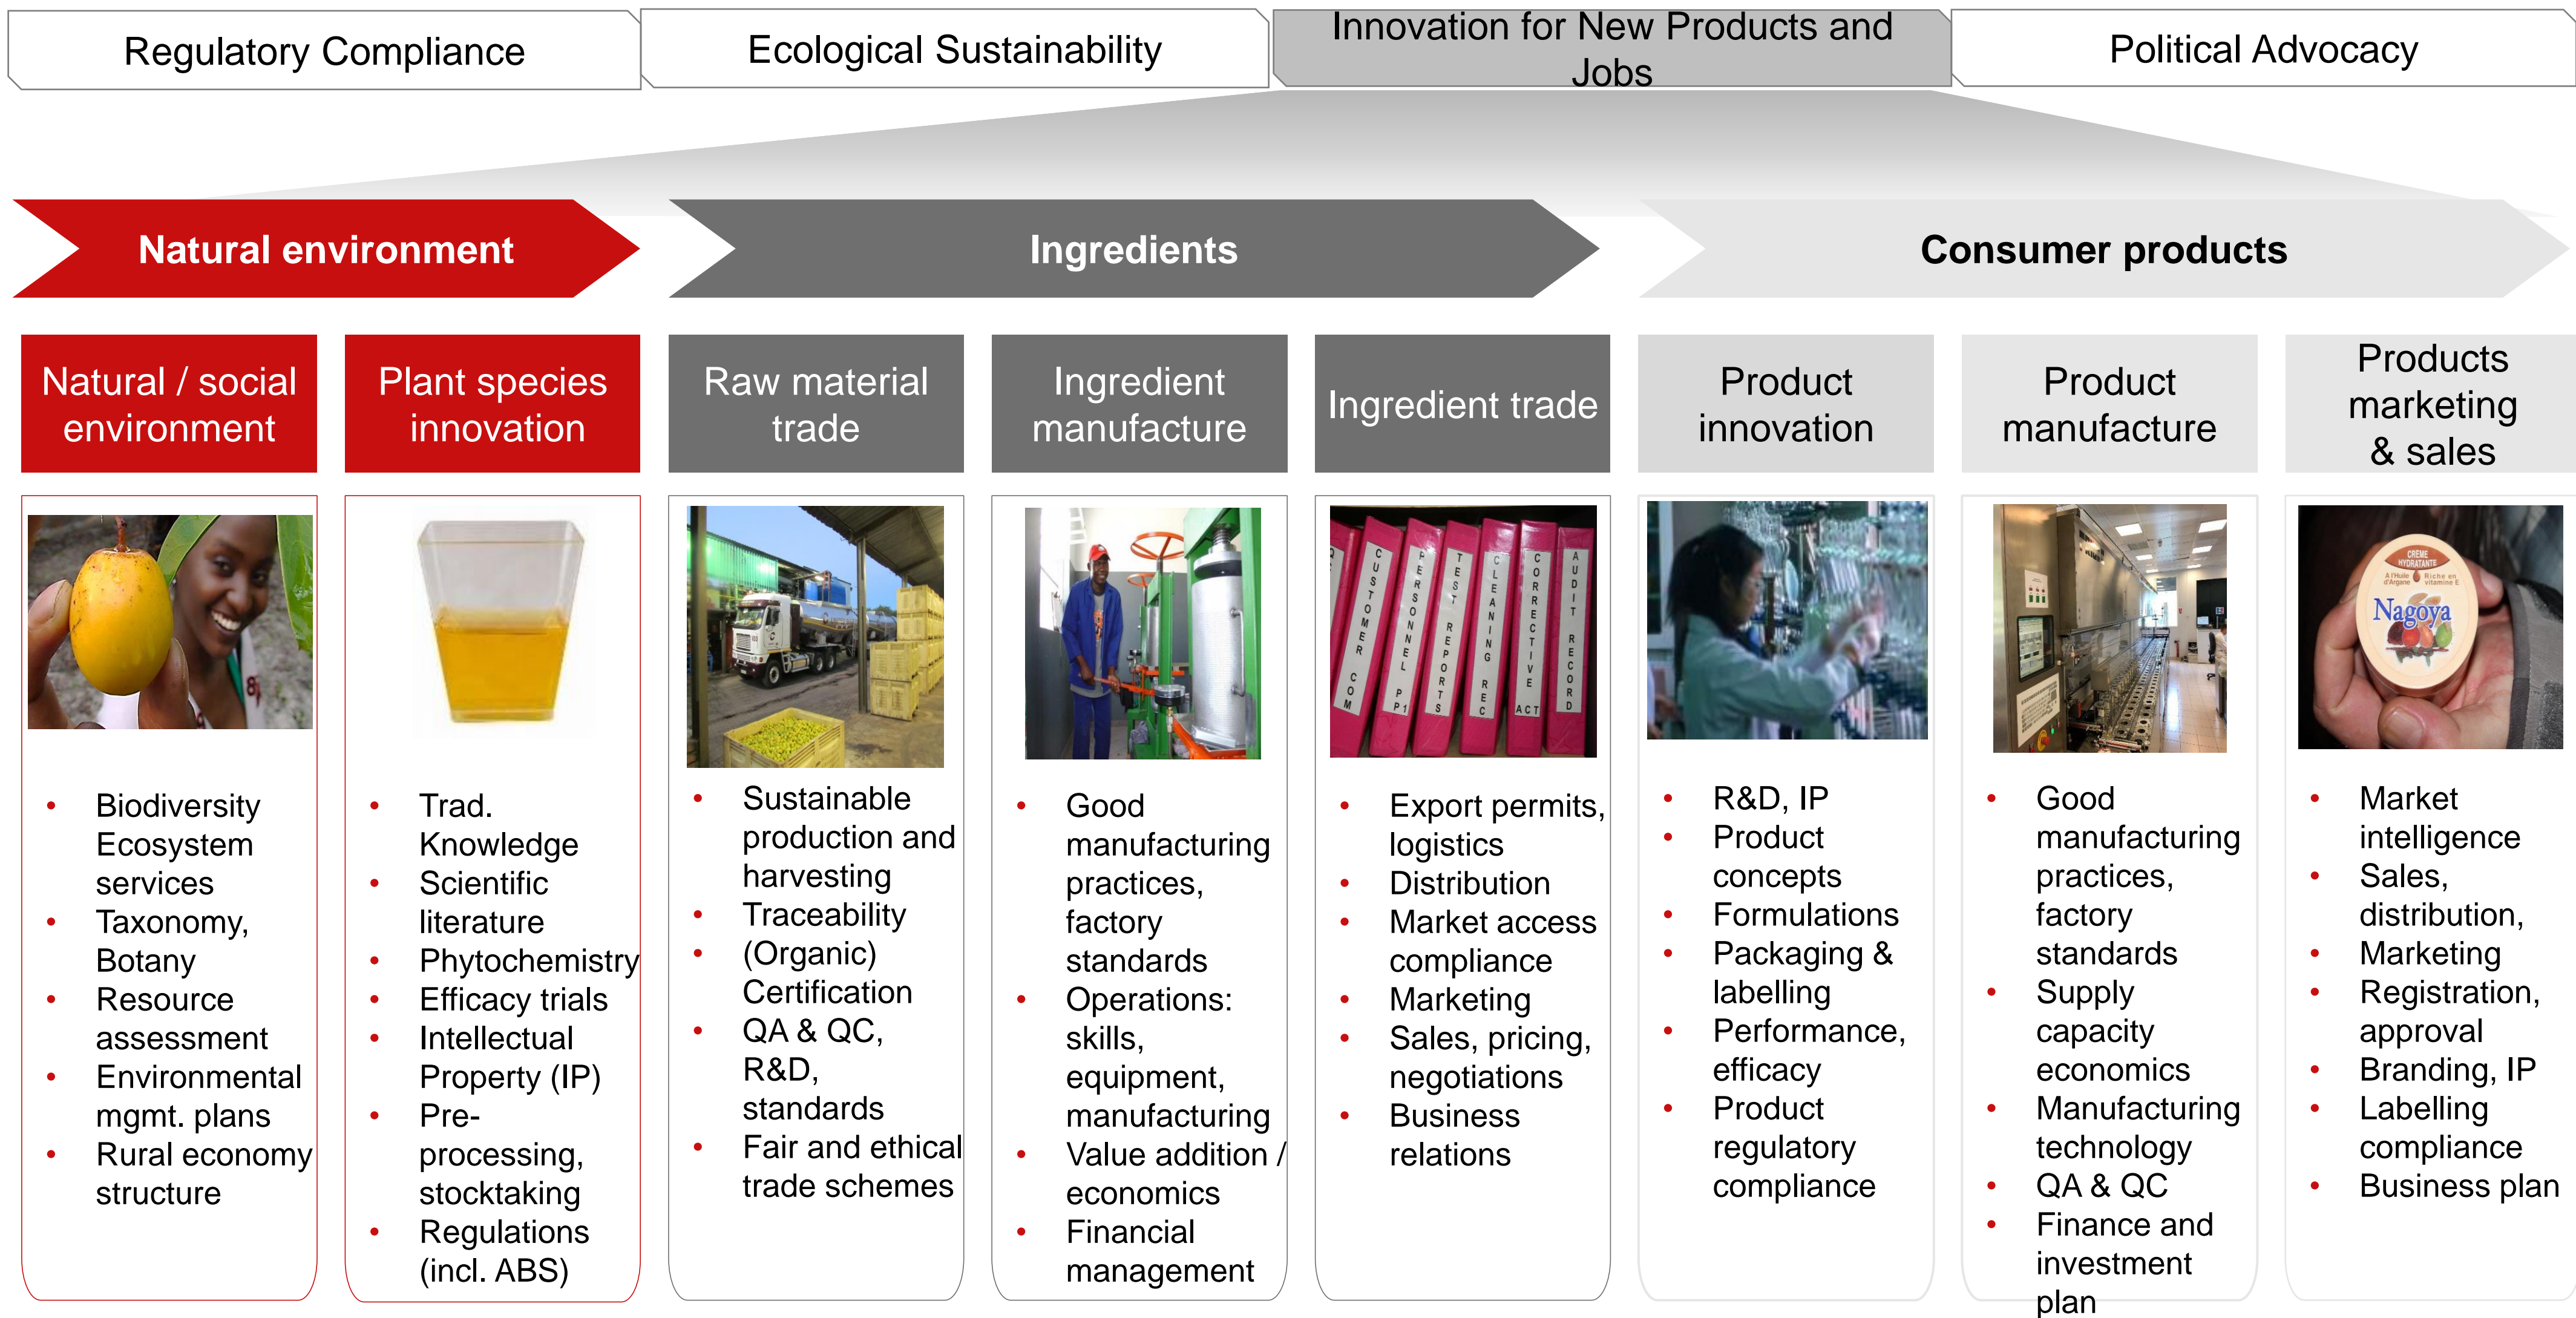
Regulatory Compliance

Ecological Sustainability

Innovation for New Products and Jobs

Political Advocacy

Natural environment

Ingredients

Consumer products

Natural / social environment

Plant species innovation

Raw material trade

Ingredient manufacture

Ingredient trade

Product innovation

Product manufacture

Products marketing & sales

CUSTOMER COM

PERSONNEL P1

TEST REPORTS

CLEANING REC

CORRECTIVE ACT

AUDIT RECORD

CREME HYDRATANTE

Nagoya

• Biodiversity Ecosystem services
• Taxonomy, Botany
• Resource assessment
• Environmental mgmt. plans
• Rural economy structure

• Trad. Knowledge
• Scientific literature
• Phytochemistry
• Efficacy trials
• Intellectual Property (IP)
• Pre-processing, stocktaking
• Regulations (incl. ABS)

• Sustainable production and harvesting
• Traceability
• (Organic) Certification
• QA & QC, R&D, standards
• Fair and ethical trade schemes

• Good manufacturing practices, factory standards
• Operations: skills, equipment, manufacturing
• Value addition / economics
• Financial management

• Export permits, logistics
• Distribution
• Market access compliance
• Marketing
• Sales, pricing, negotiations
• Business relations

• R&D, IP
• Product concepts
• Formulations
• Packaging & labelling
• Performance, efficacy
• Product regulatory compliance

• Good manufacturing practices, factory standards
• Supply capacity economics
• Manufacturing technology
• QA & QC
• Finance and investment plan

• Market intelligence
• Sales, distribution,
• Marketing
• Registration, approval
• Branding, IP
• Labelling compliance
• Business plan